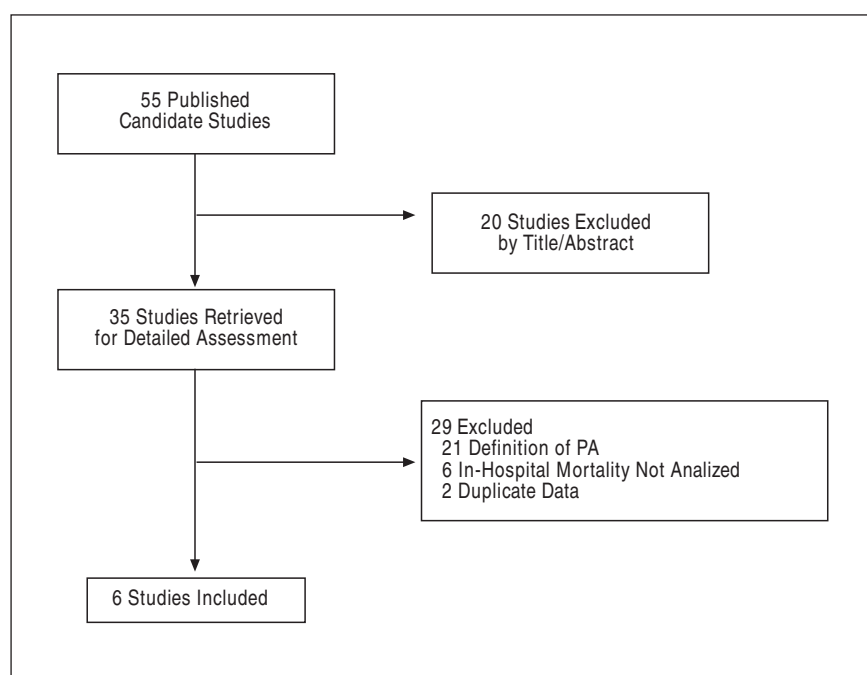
55 Published Candidate Studies

20 Studies Excluded by Title/Abstract

35 Studies Retrieved for Detailed Assessment

29 Excluded
21 Definition of PA
6 In-Hospital Mortality Not Analized
2 Duplicate Data

6 Studies Included